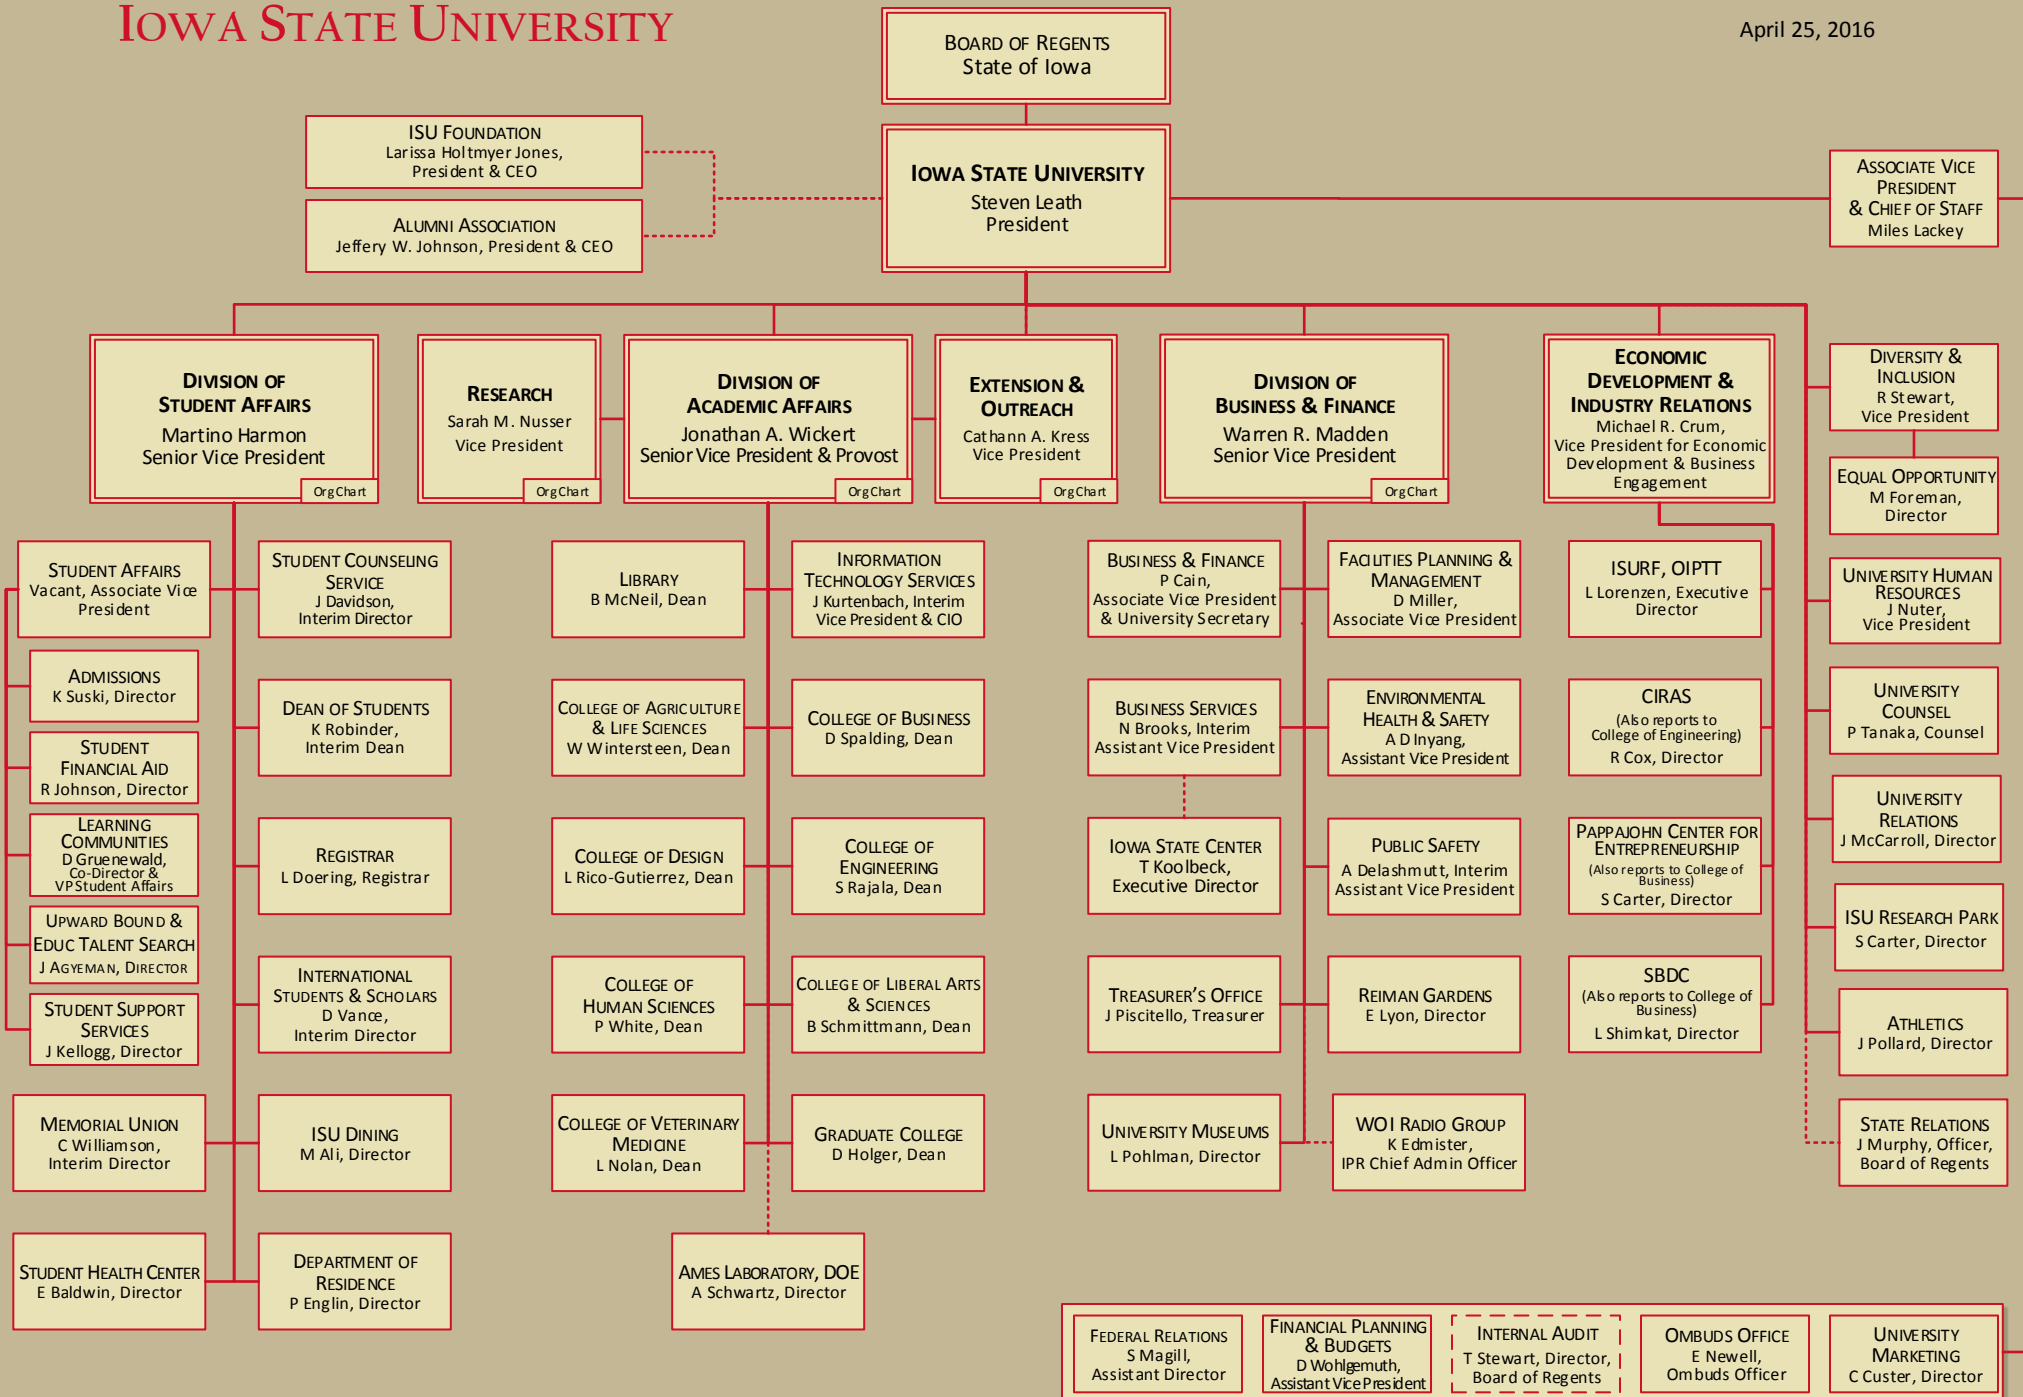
IOWA STATE UNIVERSITY

April 25, 2016

BOARD OF REGENTS
State of Iowa

ISU FOUNDATION
Larissa Holtmyer Jones, President & CEO

ALUMNI ASSOCIATION
Jeffery W. Johnson, President & CEO

IOWA STATE UNIVERSITY
Steven Leath
President

ASSOCIATE VICE PRESIDENT & CHIEF OF STAFF
Miles Lackey

DIVISION OF STUDENT AFFAIRS
Martino Harmon
Senior Vice President
Org Chart

RESEARCH
Sarah M. Nusser
Vice President
Org Chart

DIVISION OF ACADEMIC AFFAIRS
Jonathan A. Wickert
Senior Vice President & Provost
Org Chart

EXTENSION & OUTREACH
Cathann A. Kress
Vice President
Org Chart

DIVISION OF BUSINESS & FINANCE
Warren R. Madden
Senior Vice President
Org Chart

ECONOMIC DEVELOPMENT & INDUSTRY RELATIONS
Michael R. Crum,
Vice President for Economic Development & Business Engagement

DIVERSITY & INCLUSION
R Stewart,
Vice President

EQUAL OPPORTUNITY
M Foreman,
Director

UNIVERSITY HUMAN RESOURCES
J Nuter,
Vice President

UNIVERSITY COUNSEL
P Tanaka, Counsel

UNIVERSITY RELATIONS
J McCarroll, Director

ISU RESEARCH PARK
S Carter, Director

ATHLETICS
J Pollard, Director

STATE RELATIONS
J Murphy, Officer,
Board of Regents

STUDENT AFFAIRS
Vacant, Associate Vice President

ADMISSIONS
K Suski, Director

STUDENT FINANCIAL AID
R Johnson, Director

LEARNING COMMUNITIES
D Gruenewald,
Co-Director &
VP Student Affairs

UPWARD BOUND & EDUC TALENT SEARCH
J AGYEMAN, DIRECTOR

STUDENT SUPPORT SERVICES
J Kellogg, Director

MEMORIAL UNION
C Williamson,
Interim Director

STUDENT HEALTH CENTER
E Baldwin, Director

STUDENT COUNSELING SERVICE
J Davidson,
Interim Director

DEAN OF STUDENTS
K Robinder,
Interim Dean

REGISTRAR
L Doering, Registrar

INTERNATIONAL STUDENTS & SCHOLARS
D Vance,
Interim Director

ISU DINING
M Ali, Director

DEPARTMENT OF RESIDENCE
P Englin, Director

LIBRARY
B McNeil, Dean

COLLEGE OF AGRICULTURE & LIFE SCIENCES
W Wintersteen, Dean

COLLEGE OF DESIGN
L Rico-Gutierrez, Dean

COLLEGE OF HUMAN SCIENCES
P White, Dean

COLLEGE OF VETERINARY MEDICINE
L Nolan, Dean

INFORMATION TECHNOLOGY SERVICES
J Kurtenbach, Interim
Vice President & CIO

COLLEGE OF BUSINESS
D Spalding, Dean

COLLEGE OF ENGINEERING
S Rajala, Dean

COLLEGE OF LIBERAL ARTS & SCIENCES
B Schmittmann, Dean

GRADUATE COLLEGE
D Holger, Dean

AMES LABORATORY, DOE
A Schwartz, Director

BUSINESS & FINANCE
P Cain,
Associate Vice President
& University Secretary

BUSINESS SERVICES
N Brooks, Interim
Assistant Vice President

IOWA STATE CENTER
T Koolbeck,
Executive Director

TREASURER'S OFFICE
J Piscitello, Treasurer

UNIVERSITY MUSEUMS
L Pohlman, Director

FACILITIES PLANNING & MANAGEMENT
D Miller,
Associate Vice President

ENVIRONMENTAL HEALTH & SAFETY
A D Inyang,
Assistant Vice President

PUBLIC SAFETY
A Delashmutt, Interim
Assistant Vice President

REIMAN GARDENS
E Lyon, Director

WOI RADIO GROUP
K Edmister,
IPR Chief Admin Officer

ISURF, OIPTT
L Lorenzen, Executive Director

CIRAS
(Also reports to College of Engineering)
R Cox, Director

PAPPAJOHN CENTER FOR ENTREPRENEURSHIP
(Also reports to College of Business)
S Carter, Director

SBDC
(Also reports to College of Business)
L Shimkat, Director

FEDERAL RELATIONS
S Magill,
Assistant Director

FINANCIAL PLANNING & BUDGETS
D Wohlgemuth,
Assistant Vice President

INTERNAL AUDIT
T Stewart, Director,
Board of Regents

OMBUDS OFFICE
E Newell,
Ombuds Officer

UNIVERSITY MARKETING
C Custer, Director